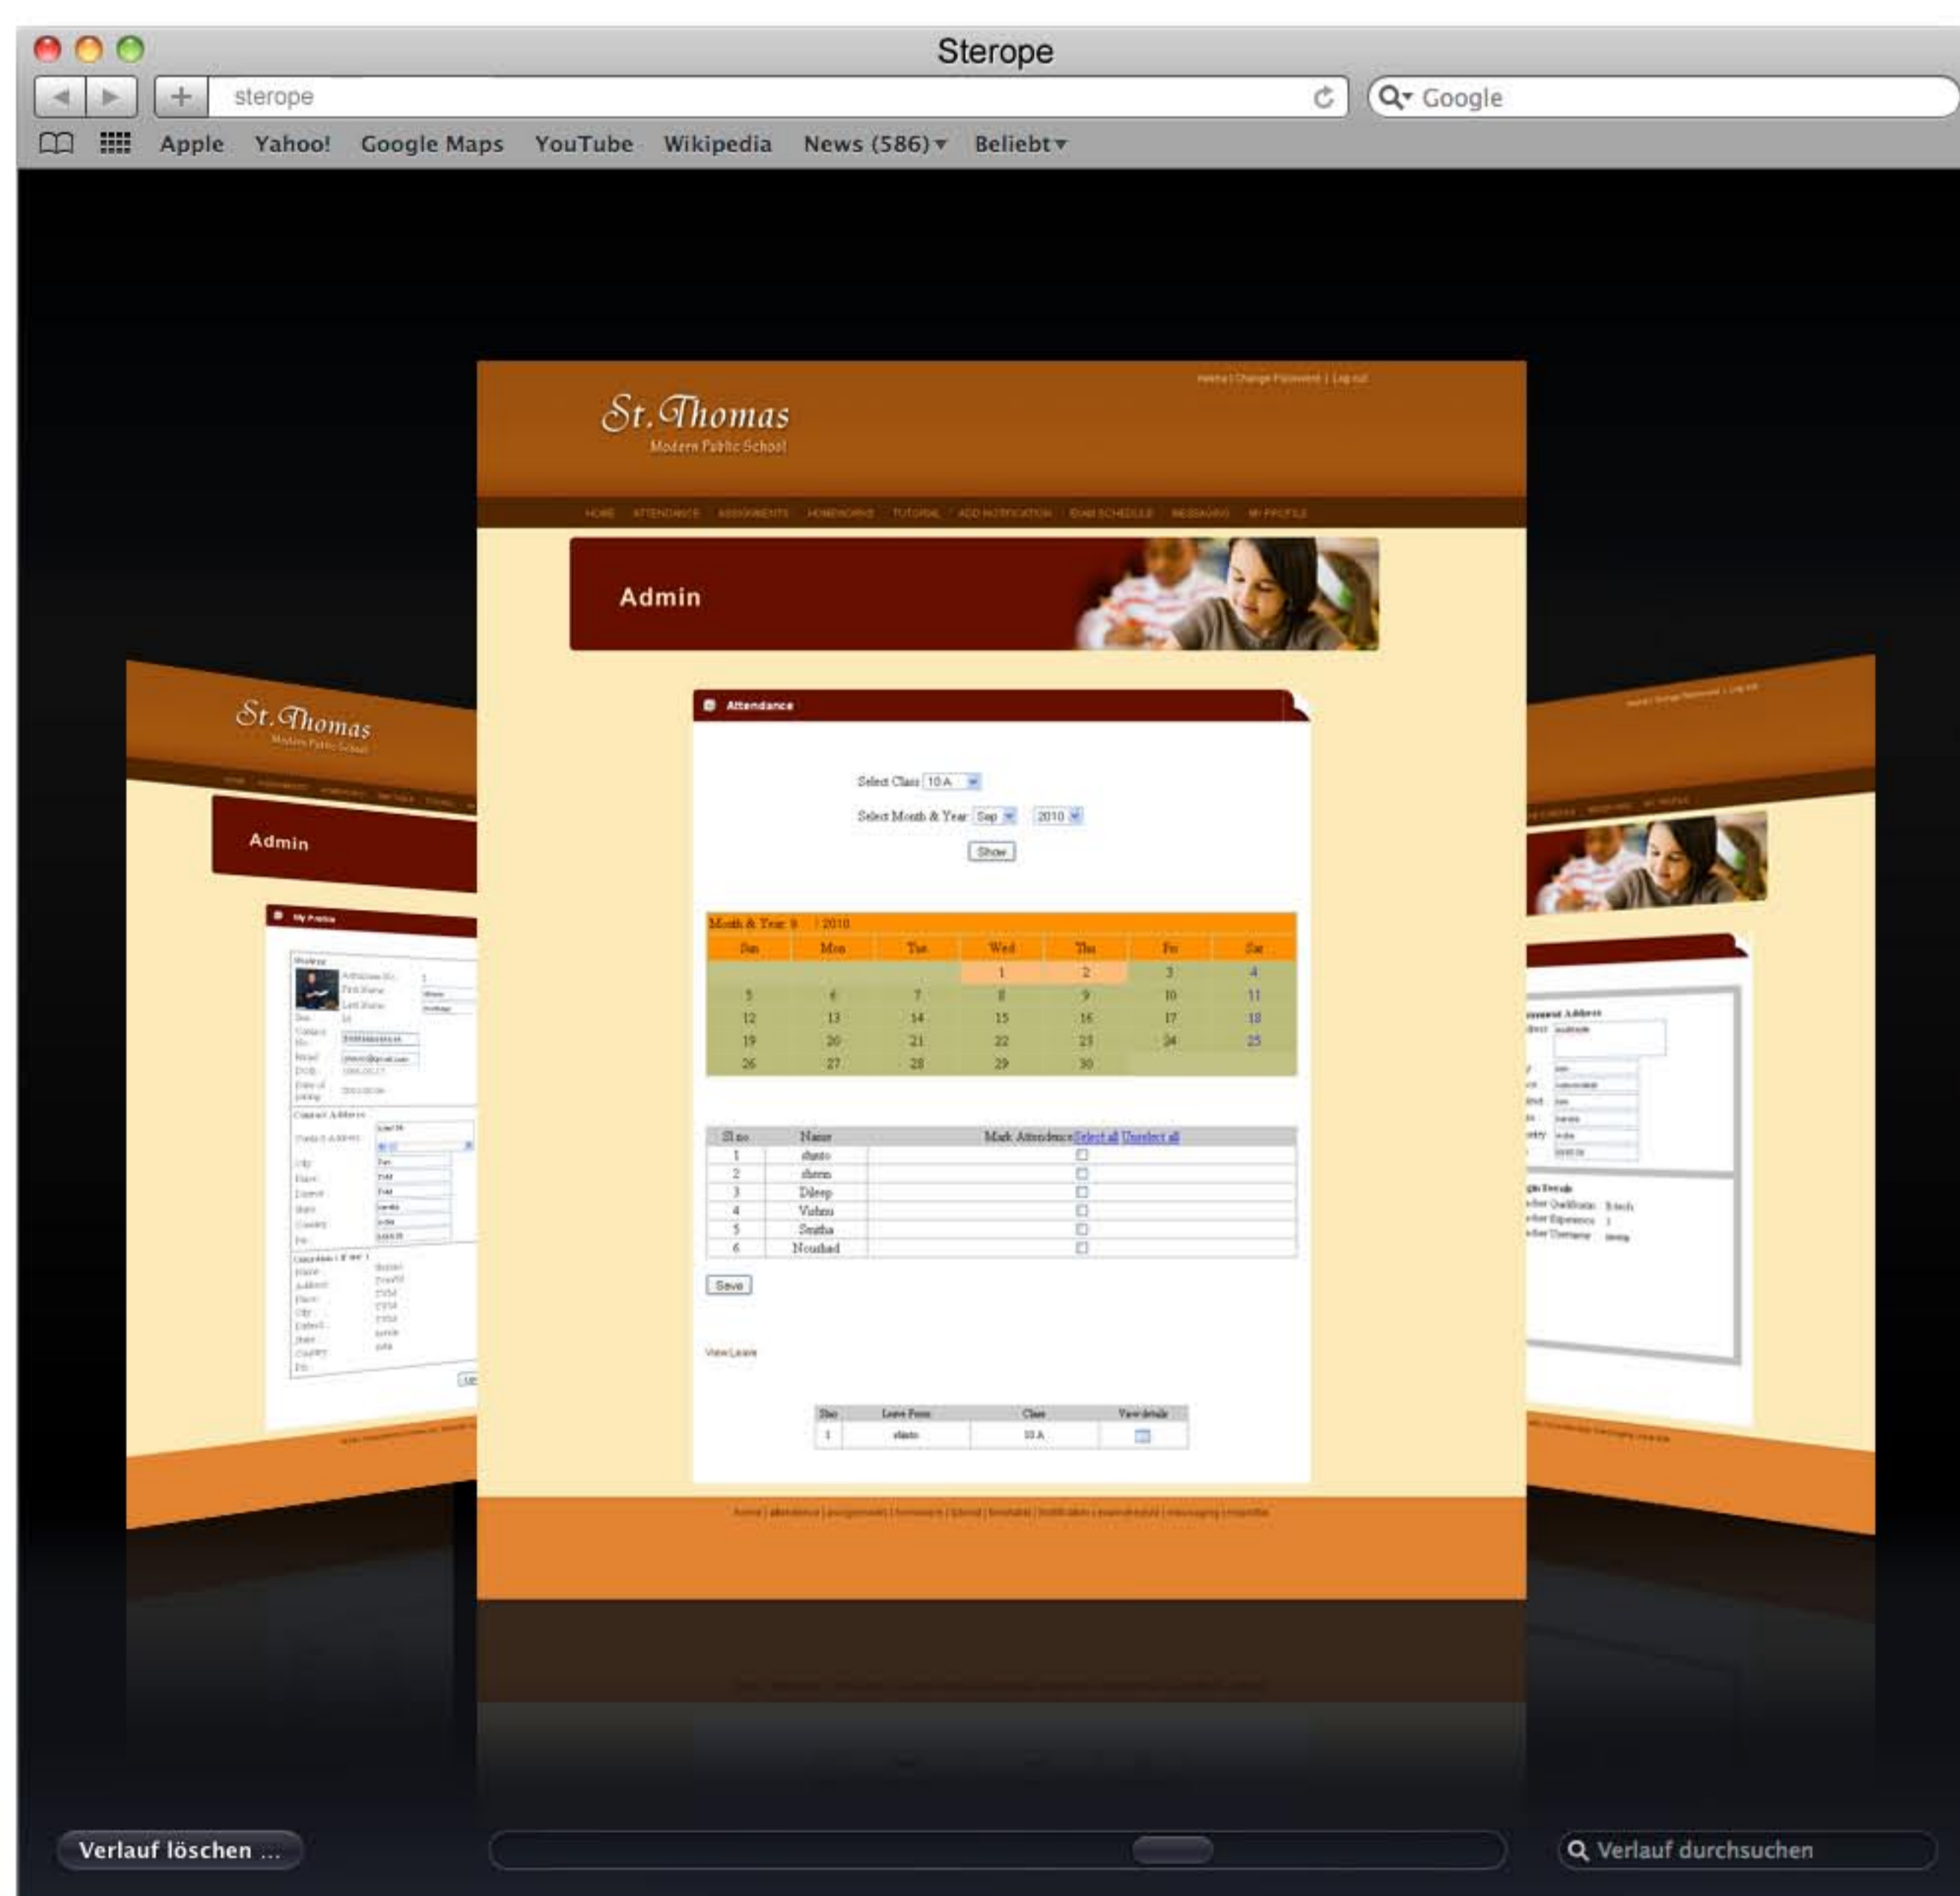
Sterope

sterope

Google

Apple Yahoo! Google Maps YouTube Wikipedia News (586) ▾ Beliebt ▾

Home | Change Password | Log out

St. Thomas
Modern Public School

HOME ATTENDANCE ASSIGNMENTS HOMEWORKS TUTORIAL ADD NOTIFICATION EXAM SCHEDULE MESSAGING MY PROFILE

Admin

Attendance

Select Class 10 A

Select Month & Year Sep 2010

Show

Month & Year 9 / 2010

| Sun | Mon | Tue | Wed | Thu | Fri | Sat |
|---|---|---|---|---|---|---|
| | | | 1 | 2 | 3 | 4 |
| 5 | 6 | 7 | 8 | 9 | 10 | 11 |
| 12 | 13 | 14 | 15 | 16 | 17 | 18 |
| 19 | 20 | 21 | 22 | 23 | 24 | 25 |
| 26 | 27 | 28 | 29 | 30 | | |

| Sl no | Name | Mark Attendance Select all Unselect all |
|---|---|---|
| 1 | shinto | ☐ |
| 2 | sheren | ☐ |
| 3 | Dileep | ☐ |
| 4 | Vishnu | ☐ |
| 5 | Smitha | ☐ |
| 6 | Noushad | ☐ |

Save

View Leave

| Slno | Leave From | Class | View details |
|---|---|---|---|
| 1 | shinto | 10 A | |

home | attendance | assignments | homework | tutorial | timetable | notification | examschedule | messaging | myprofile

St. Thomas
Modern Public School

Admin

My Profile

Verlauf löschen ...

Verlauf durchsuchen